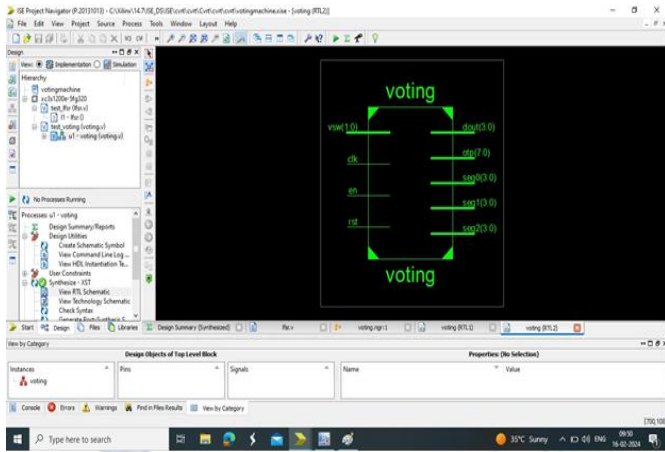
ISE Project Navigator (P.20131013) - C:\Xilinx\14.7\ISE_DS\ISE\cvrt\cvrt\Cvrt\cvrt\votingmachine.xise - [voting (RTL2)]

File Edit View Project Source Process Tools Window Layout Help

Design

View: Implementation Simulation

Hierarchy

votingmachine

xc3s1200e-5fg320

test_ffsr (ffsr.v)

t1 - ffsr ()

test_voting (voting.v)

u1 - voting (voting.v)

No Processes Running

Processes: u1 - voting

Design Summary/Reports

Design Utilities

Create Schematic Symbol

View Command Line Log ...

View HDL Instantiation Te...

User Constraints

Synthesize - XST

View RTL Schematic

View Technology Schematic

Check Syntax

voting

vsw(1:0)

clk

en

rst

dout(3:0)

otp(7:0)

seg0(3:0)

seg1(3:0)

seg2(3:0)

voting

Start Design Files Libraries Design Summary (Synthesized) ffsr.v voting.ngr1 voting (RTL1) voting (RTL2)

View by Category

Design Objects of Top Level Block

Properties: (No Selection)

Instances

voting

Pins

Signals

Name

Value

Console Errors Warnings Find in Files Results View by Category

[700,108

Type here to search

35°C Sunny ENG 09:50 16-02-2024